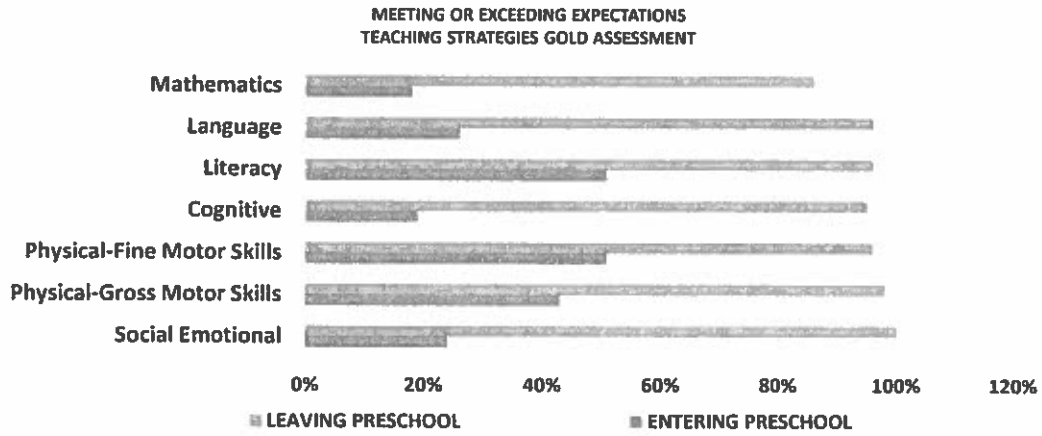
MEETING OR EXCEEDING EXPECTATIONS
TEACHING STRATEGIES GOLD ASSESSMENT

Mathematics
Language
Literacy
Cognitive
Physical-Fine Motor Skills
Physical-Gross Motor Skills
Social Emotional

0% 20% 40% 60% 80% 100% 120%

LEAVING PRESCHOOL
ENTERING PRESCHOOL